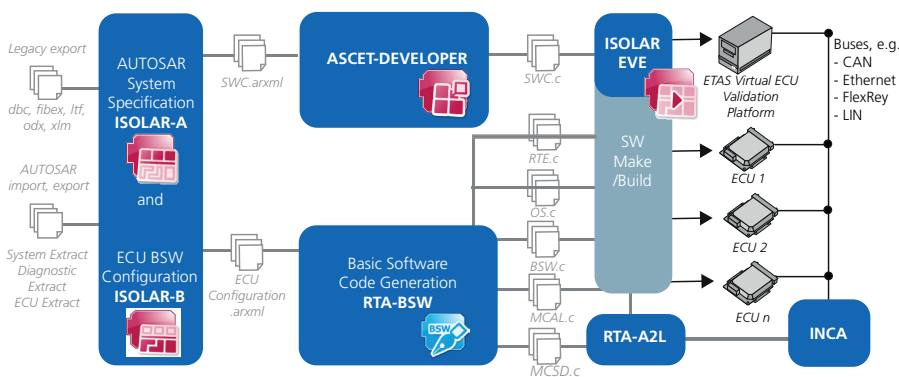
Legacy export

dbc, fibex, ltf, odx, xlm

AUTOSAR import, export

System Extract Diagnostic Extract ECU Extract

AUTOSAR System Specification **ISOLAR-A**

and

ECU BSW Configuration **ISOLAR-B**

SWC.arxml

ECU Configuration .arxml

**ASCET-DEVELOPER**

Basic Software Code Generation **RTA-BSW**

BSW

SWC.c

RTE.c

OS.c

BSW.c

MCAL.c

MCSD.c

**ISOLAR EVE**

SW Make /Build

**RTA-A2L**

ETAS Virtual ECU Validation Platform

ECU 1

ECU 2

ECU n

**INCA**

Buses, e.g.
- CAN
- Ethernet
- FlexRey
- LIN